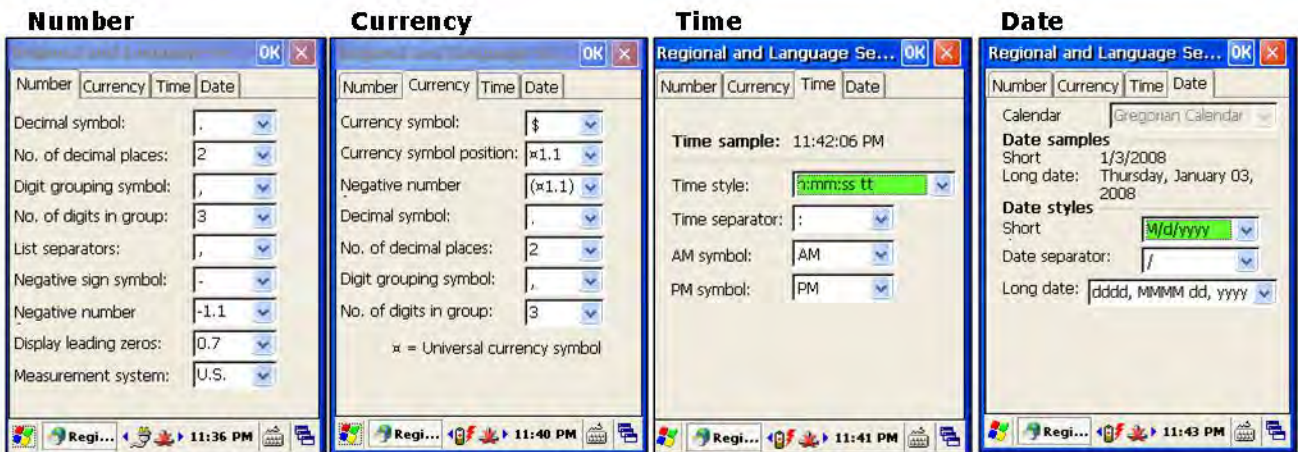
Number

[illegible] OK ✕

Number | Currency | Time | Date

Decimal symbol: .
No. of decimal places: 2
Digit grouping symbol: ,
No. of digits in group: 3
List separators: ,
Negative sign symbol: -
Negative number -1.1
Display leading zeros: 0.7
Measurement system: U.S.

Regi... 11:36 PM

Currency

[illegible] OK ✕

Number | Currency | Time | Date

Currency symbol: $
Currency symbol position: ¤1.1
Negative number (¤1.1)
Decimal symbol: .
No. of decimal places: 2
Digit grouping symbol: ,
No. of digits in group: 3

¤ = Universal currency symbol

Regi... 11:40 PM

Time

Regional and Language Se... OK ✕

Number | Currency | Time | Date

Time sample: 11:42:06 PM

Time style: h:mm:ss tt
Time separator: :
AM symbol: AM
PM symbol: PM

Regi... 11:41 PM

Date

Regional and Language Se... OK ✕

Number | Currency | Time | Date

Calendar Gregorian Calendar
Date samples
Short 1/3/2008
Long date: Thursday, January 03, 2008
Date styles
Short M/d/yyyy
Date separator: /
Long date: dddd, MMMM dd, yyyy

Regi... 11:43 PM